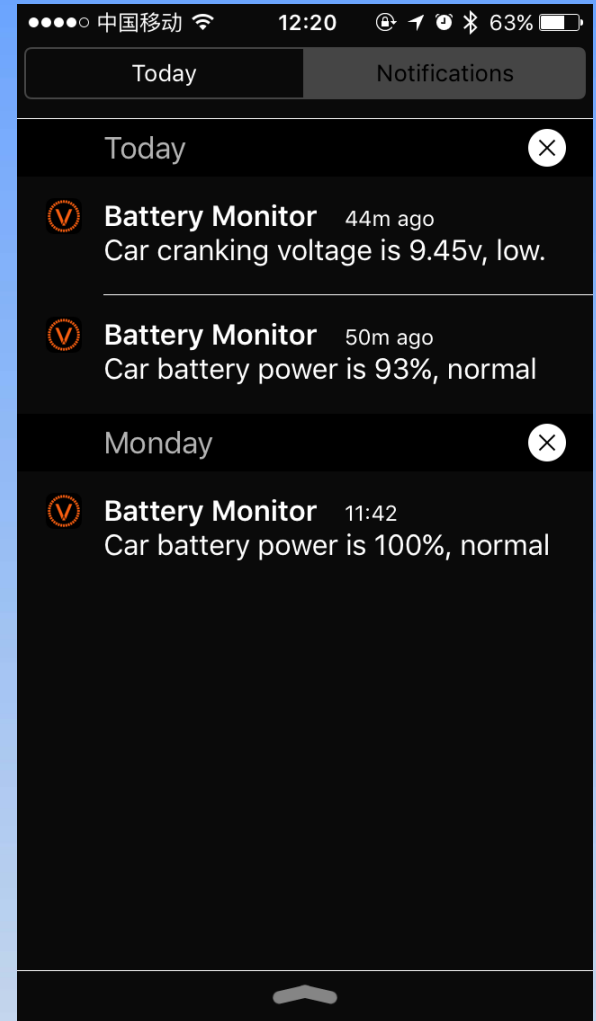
●●●●○ 中国移动 12:20 63%

Today

Notifications

Today

Battery Monitor 44m ago
Car cranking voltage is 9.45v, low.

Battery Monitor 50m ago
Car battery power is 93%, normal

Monday

Battery Monitor 11:42
Car battery power is 100%, normal